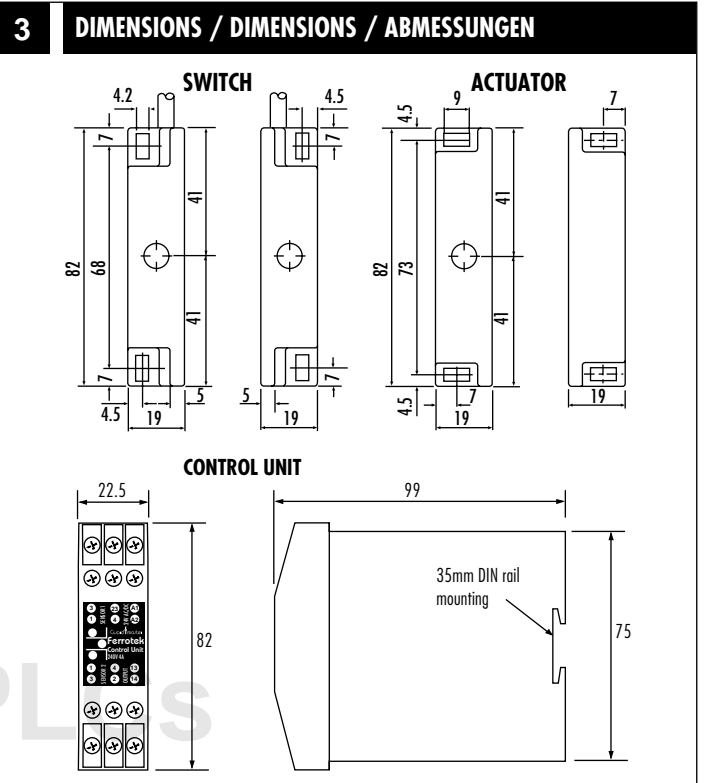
3 DIMENSIONS / DIMENSIONS / ABMESSUNGEN

SWITCH

4.2
7
82
68
41
41
7
4.5
19
5

4.5
7
7
5
19

ACTUATOR

9
4.5
82
73
41
41
7
4.5
19

7
19

CONTROL UNIT

22.5
82
3 23 A1
1 4 A2
Ferrotek
Control Unit
1 4 13
3 2 14

99
35mm DIN rail mounting
75

PLCs